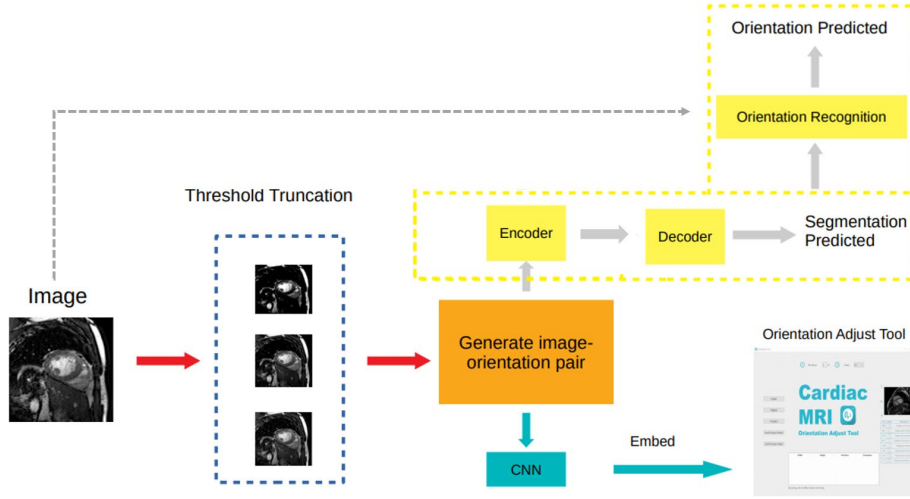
Orientation Predicted

Orientation Recognition

Threshold Truncation

Encoder

Decoder

Segmentation Predicted

Image

Generate image-orientation pair

Orientation Adjust Tool

Cardiac MRI

Orientation Adjust Tool

CNN

Embed